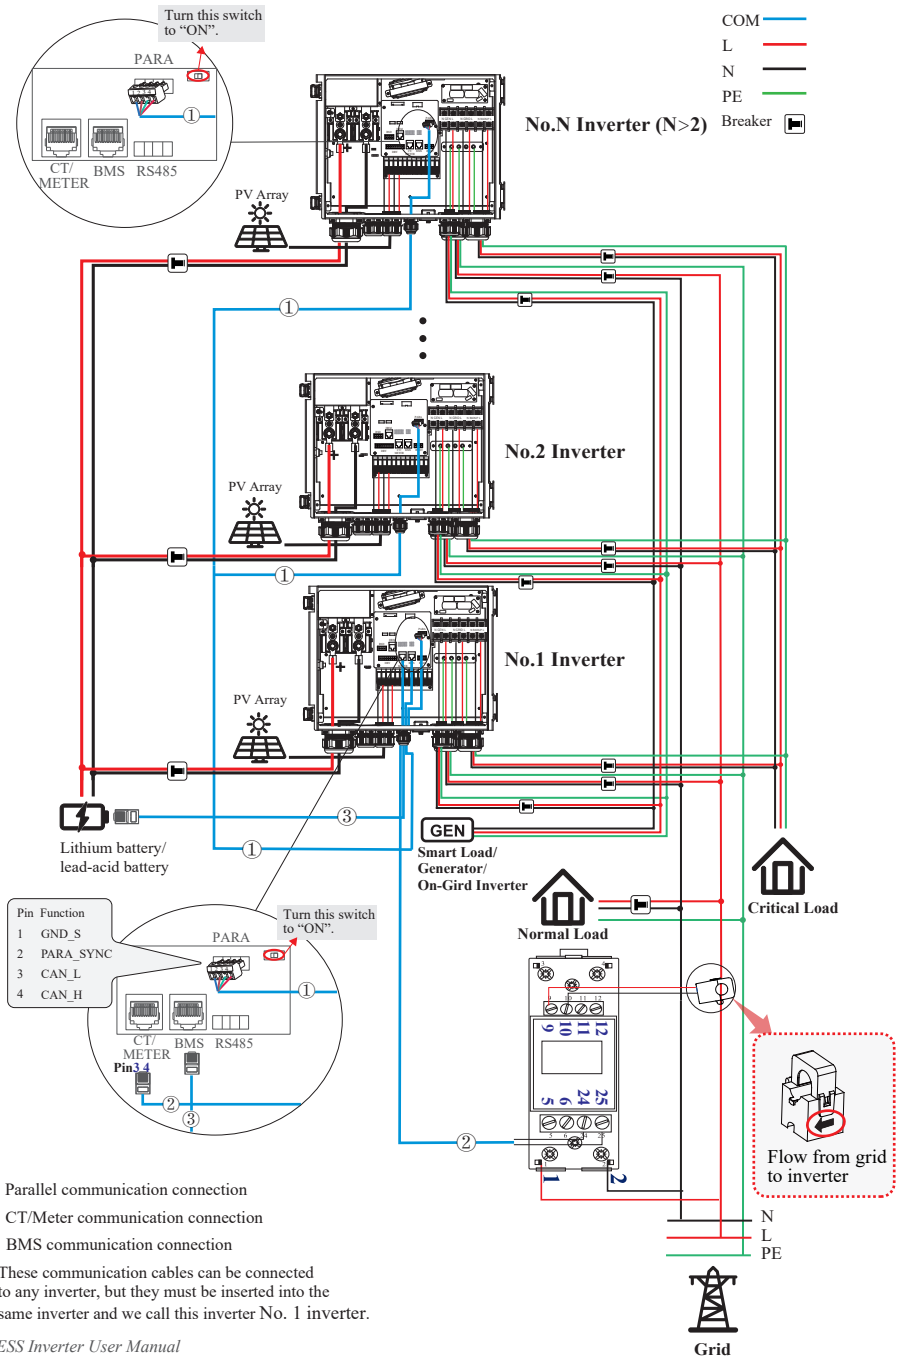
Turn this switch to "ON".

PARA

①

CT/ METER  BMS  RS485

COM
L
N
PE
Breaker

No.N Inverter (N>2)

PV Array

①

No.2 Inverter

PV Array

①

No.1 Inverter

PV Array

③

Lithium battery/ lead-acid battery

①

GEN

Smart Load/ Generator/ On-Gird Inverter

Critical Load

Normal Load

| Pin | Function |
|---|---|
| 1 | GND_S |
| 2 | PARA_SYNC |
| 3 | CAN_L |
| 4 | CAN_H |

Turn this switch to "ON".

PARA

①

CT/ METER  BMS  RS485

Pin3 4

②

③

②

9 10 11 12

5 6 24 25

1 2

Flow from grid to inverter

N
L
PE

Grid

Parallel communication connection
CT/Meter communication connection
BMS communication connection
These communication cables can be connected to any inverter, but they must be inserted into the same inverter and we call this inverter No. 1 inverter.

ESS Inverter User Manual